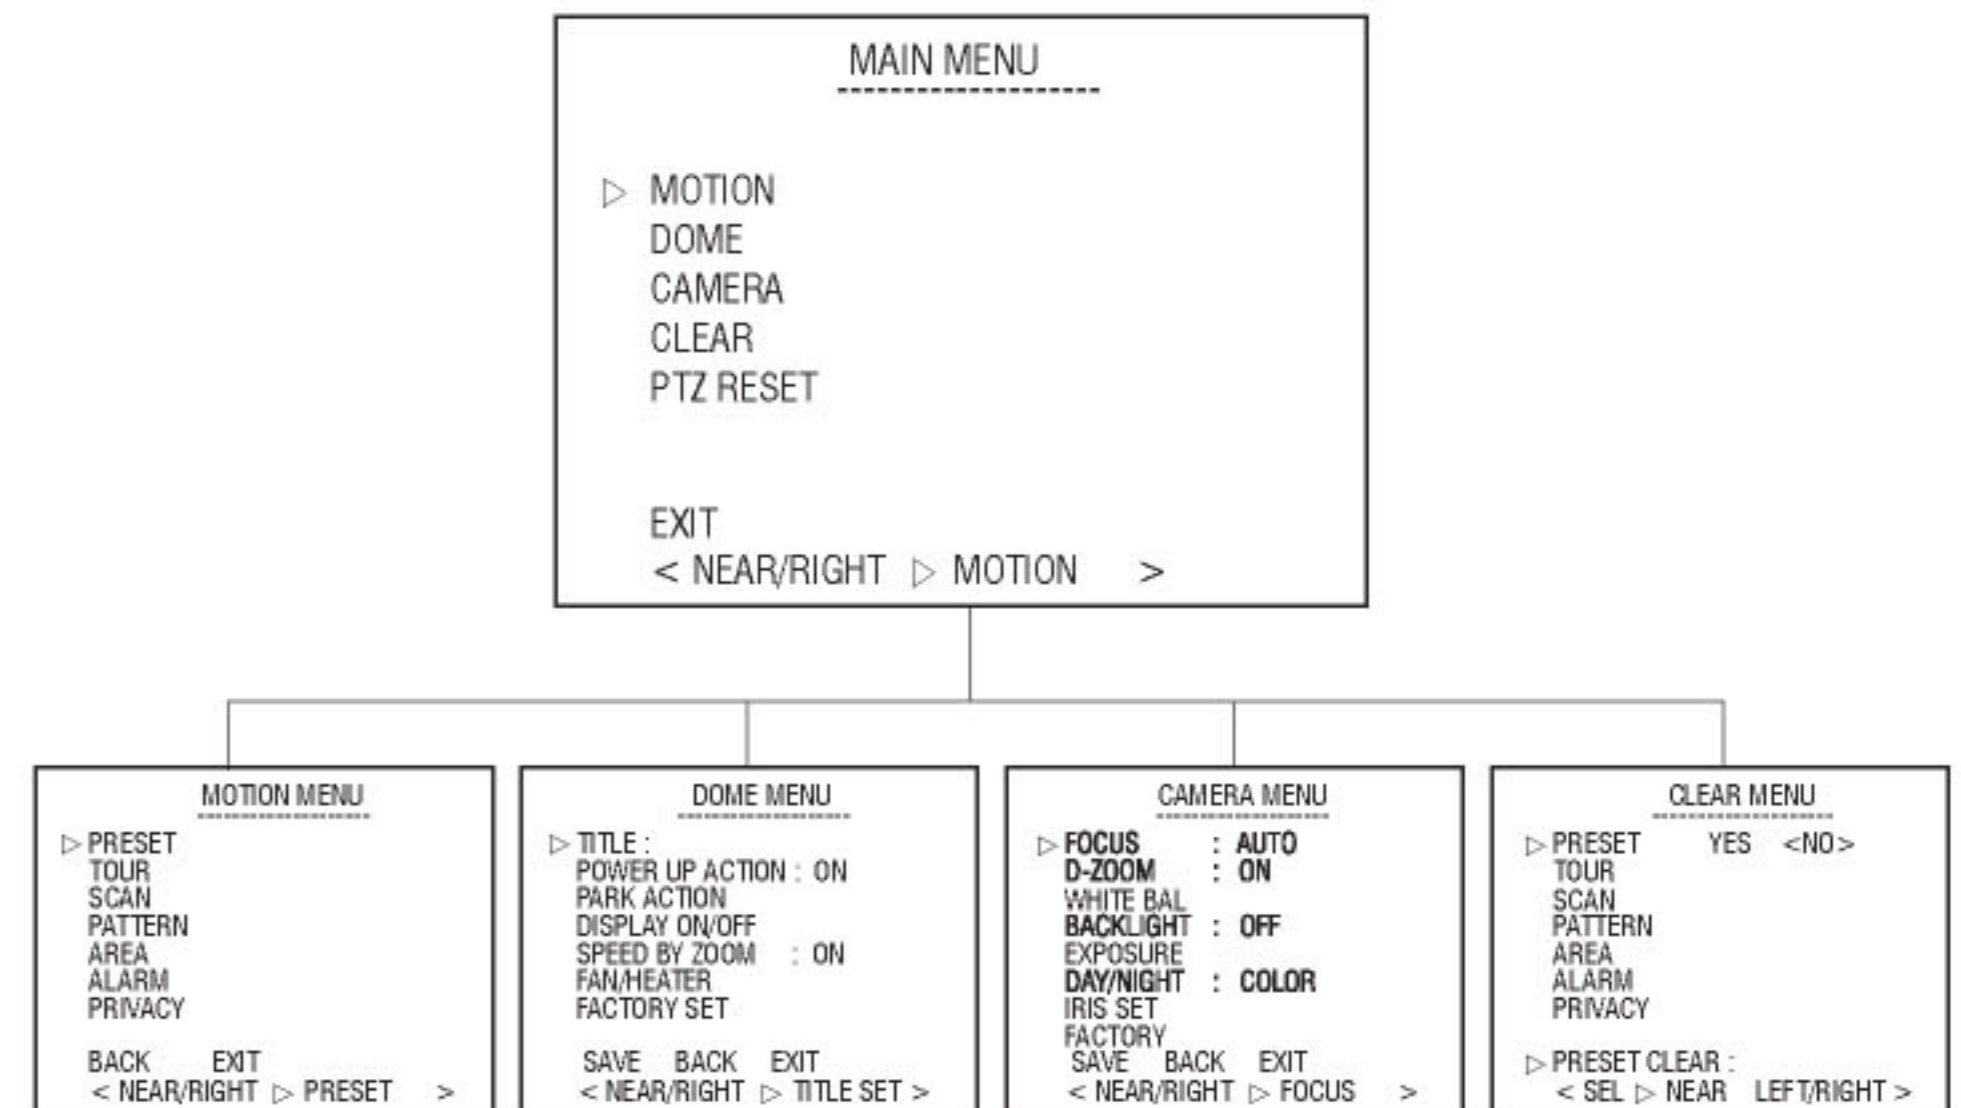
MAIN MENU

▷ MOTION
DOME
CAMERA
CLEAR
PTZ RESET

EXIT
< NEAR/RIGHT ▷ MOTION >

MOTION MENU

▷ PRESET
TOUR
SCAN
PATTERN
AREA
ALARM
PRIVACY

BACK EXIT
< NEAR/RIGHT ▷ PRESET >

DOME MENU

▷ TITLE :
POWER UP ACTION : ON
PARK ACTION
DISPLAY ON/OFF
SPEED BY ZOOM : ON
FAN/HEATER
FACTORY SET

SAVE BACK EXIT
< NEAR/RIGHT ▷ TITLE SET >

CAMERA MENU

▷ FOCUS : AUTO
D-ZOOM : ON
WHITE BAL
BACKLIGHT : OFF
EXPOSURE
DAY/NIGHT : COLOR
IRIS SET
FACTORY
SAVE BACK EXIT
< NEAR/RIGHT ▷ FOCUS >

CLEAR MENU

▷ PRESET YES <NO>
TOUR
SCAN
PATTERN
AREA
ALARM
PRIVACY

▷ PRESET CLEAR :
< SEL ▷ NEAR LEFT/RIGHT >